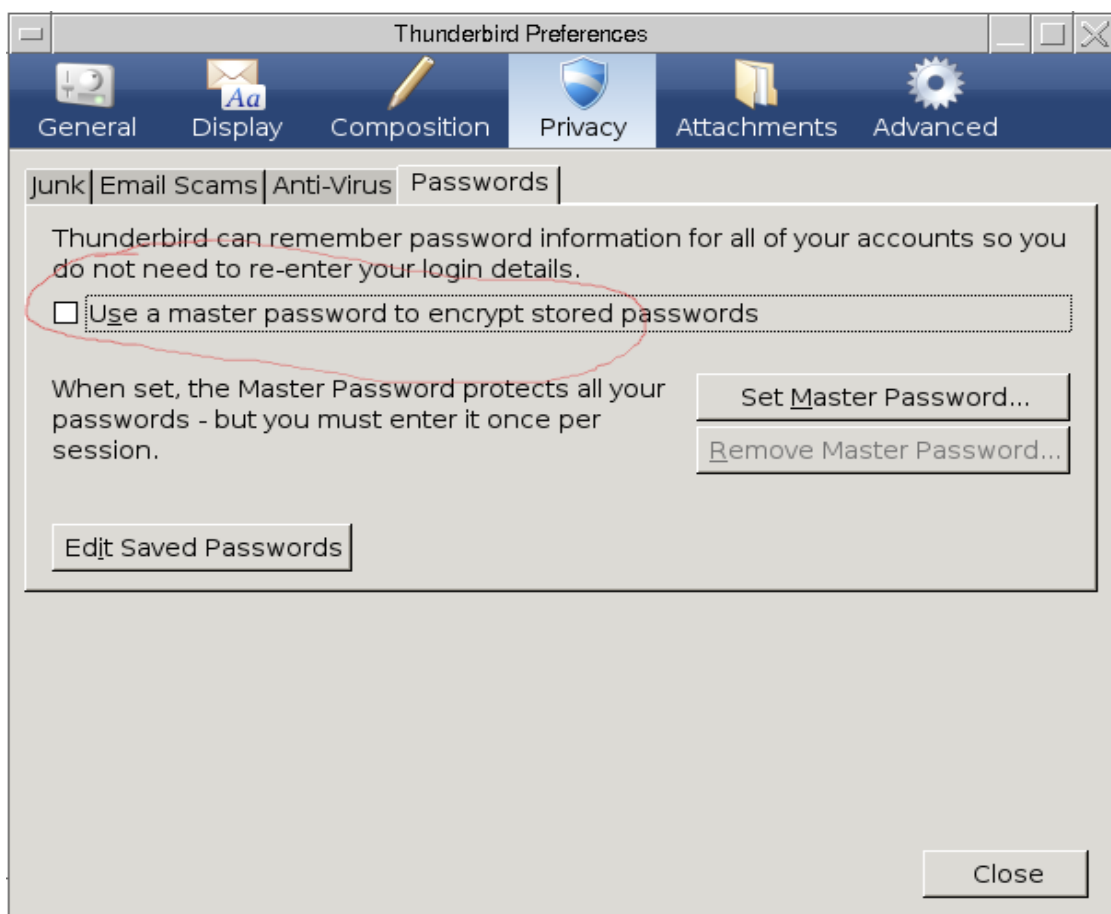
Thunderbird Preferences

General Display Composition Privacy Attachments Advanced

Junk | Email Scams | Anti-Virus | Passwords

Thunderbird can remember password information for all of your accounts so you do not need to re-enter your login details.

Use a master password to encrypt stored passwords

When set, the Master Password protects all your passwords - but you must enter it once per session.

Set Master Password...

Remove Master Password...

Edit Saved Passwords

Close